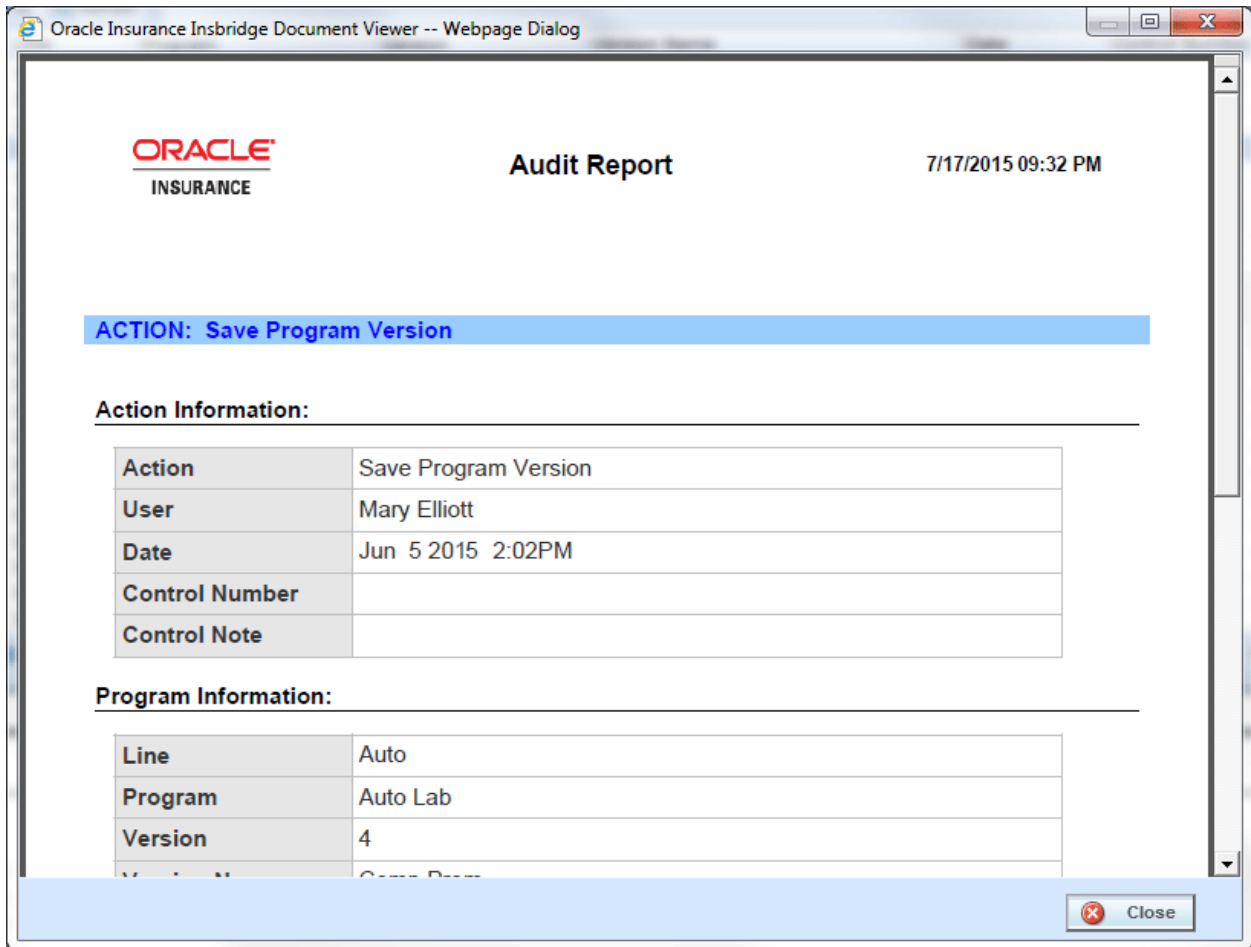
Oracle Insurance Insbridge Document Viewer -- Webpage Dialog

ORACLE
INSURANCE

Audit Report

7/17/2015 09:32 PM

ACTION: Save Program Version

Action Information:

| Action | Save Program Version |
|---|---|
| User | Mary Elliott |
| Date | Jun 5 2015 2:02PM |
| Control Number | |
| Control Note | |

Program Information:

| Line | Auto |
|---|---|
| Program | Auto Lab |
| Version | 4 |
| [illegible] | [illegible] |

Close